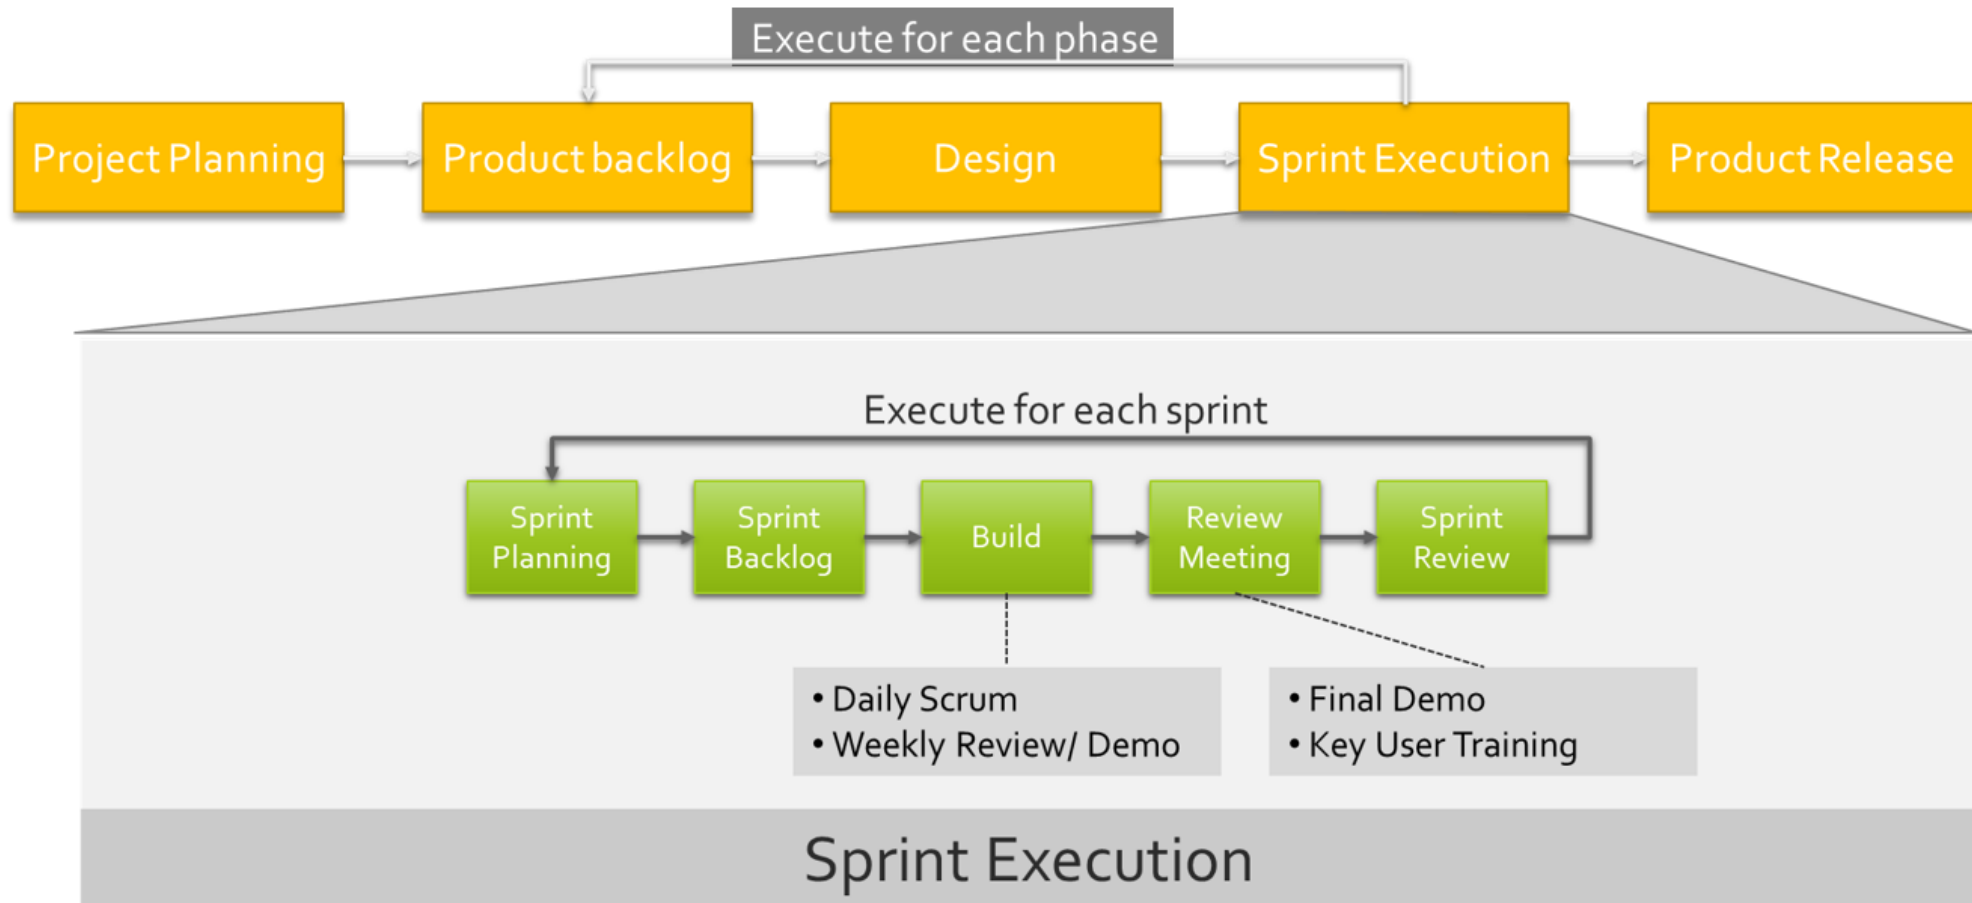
Execute for each phase

Project Planning

Product backlog

Design

Sprint Execution

Product Release

Execute for each sprint

Sprint Planning

Sprint Backlog

Build

Review Meeting

Sprint Review

• Daily Scrum
• Weekly Review/ Demo

• Final Demo
• Key User Training

Sprint Execution